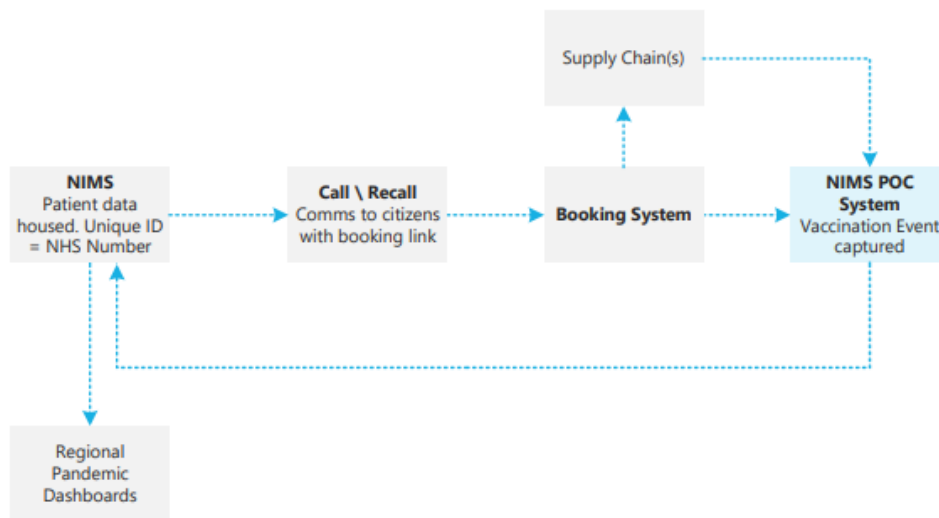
Supply Chain(s)

NIMS
Patient data housed. Unique ID = NHS Number

Call \ Recall
Comms to citizens with booking link

Booking System

NIMS POC System
Vaccination Event captured

Regional Pandemic Dashboards